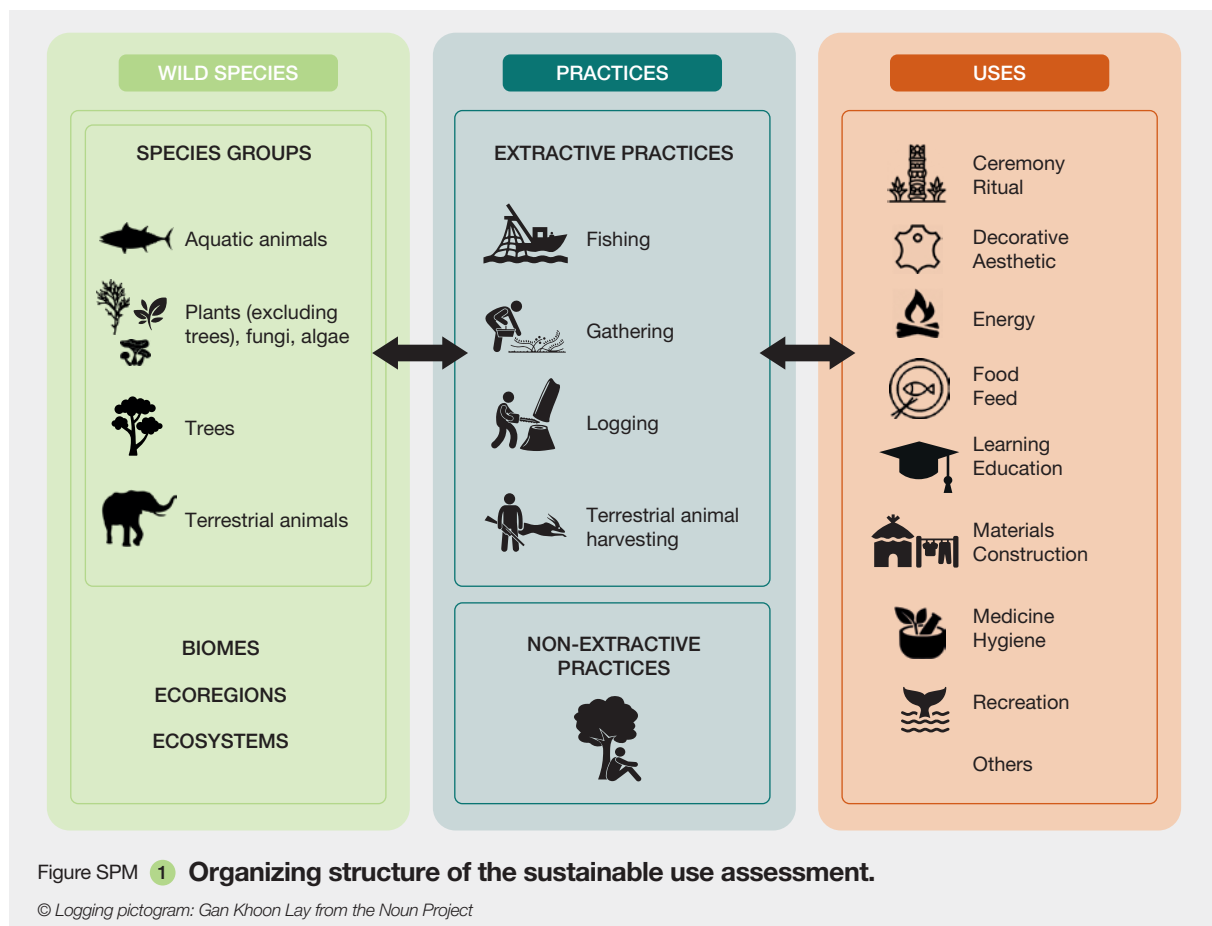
WILD SPECIES

SPECIES GROUPS

Aquatic animals

Plants (excluding trees), fungi, algae

Trees

Terrestrial animals

BIOMES

ECOREGIONS

ECOSYSTEMS

PRACTICES

EXTRACTIVE PRACTICES

Fishing

Gathering

Logging

Terrestrial animal harvesting

NON-EXTRACTIVE PRACTICES

USES

Ceremony
Ritual

Decorative
Aesthetic

Energy

Food
Feed

Learning
Education

Materials
Construction

Medicine
Hygiene

Recreation

Others

Figure SPM 1 Organizing structure of the sustainable use assessment.

© Logging pictogram: Gan Khoon Lay from the Noun Project